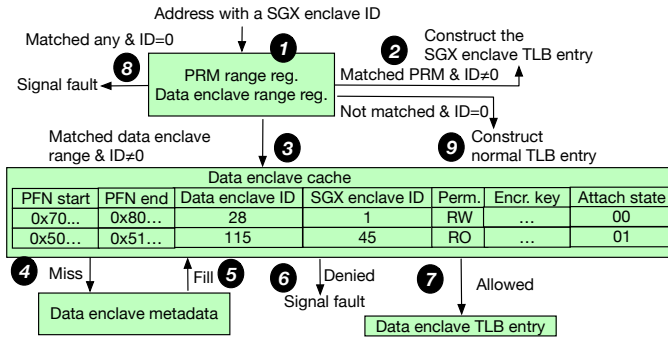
Address with a SGX enclave ID

Matched any & ID=0

1

2

Construct the SGX enclave TLB entry

8

Signal fault

PRM range reg.
Data enclave range reg.

Matched PRM & ID≠0

Not matched & ID=0

Matched data enclave range & ID≠0

3

9

Construct normal TLB entry

Data enclave cache

| PFN start | PFN end | Data enclave ID | SGX enclave ID | Perm. | Encr. key | Attach state |
|---|---|---|---|---|---|---|
| 0x70... | 0x80... | 28 | 1 | RW | ... | 00 |
| 0x50... | 0x51... | 115 | 45 | RO | ... | 01 |

4

Miss

Fill

5

6

Denied

Signal fault

7

Allowed

Data enclave metadata

Data enclave TLB entry